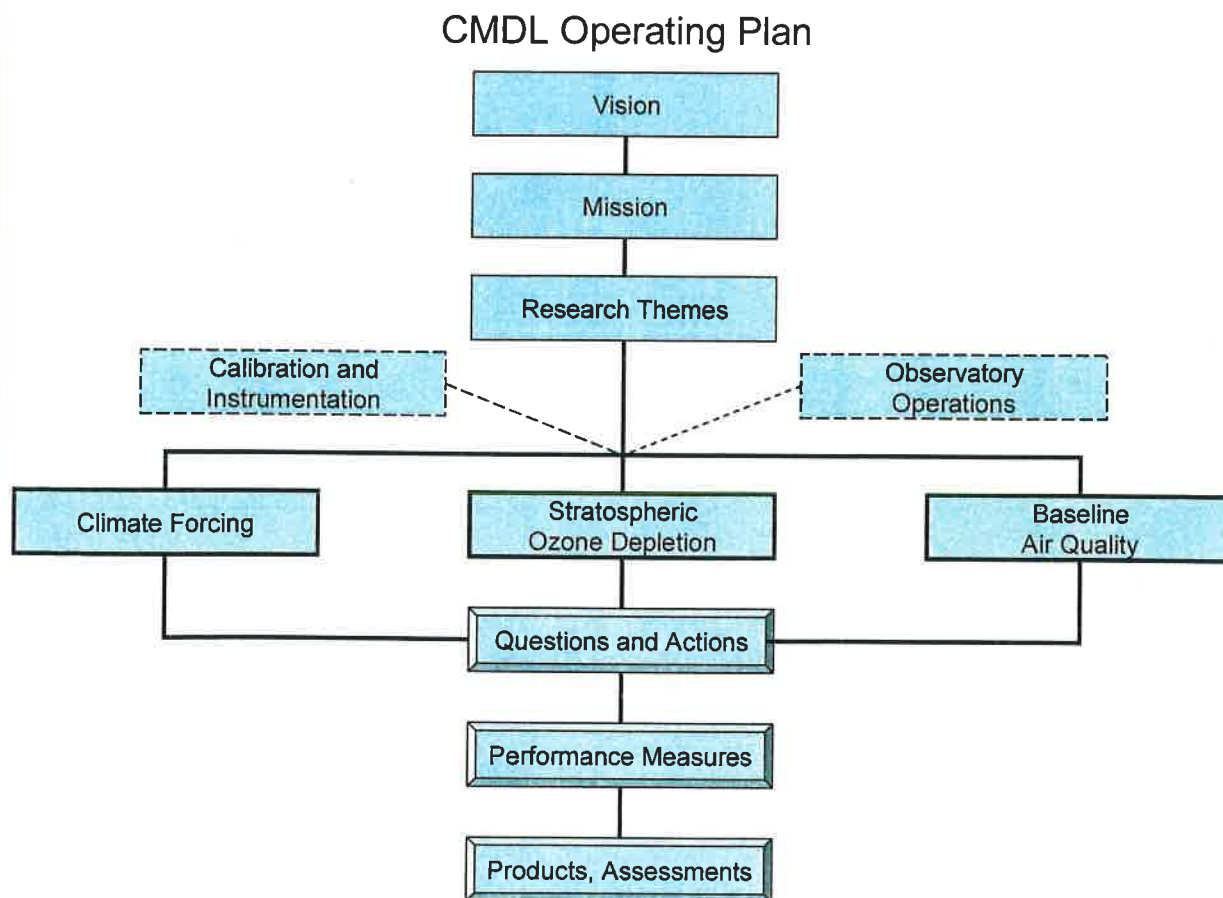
CMDL Operating Plan

Vision

Mission

Research Themes

Calibration and Instrumentation

Observatory Operations

Climate Forcing

Stratospheric Ozone Depletion

Baseline Air Quality

Questions and Actions

Performance Measures

Products, Assessments